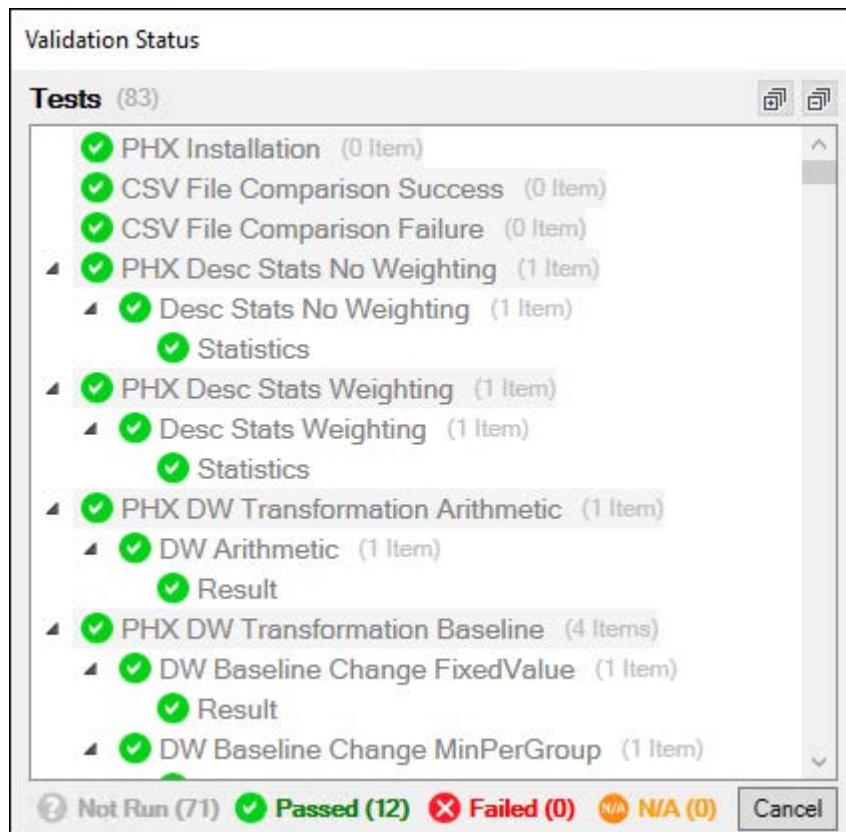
Validation Status

Tests (83)

PHX Installation (0 Item)
CSV File Comparison Success (0 Item)
CSV File Comparison Failure (0 Item)
PHX Desc Stats No Weighting (1 Item)
Desc Stats No Weighting (1 Item)
Statistics
PHX Desc Stats Weighting (1 Item)
Desc Stats Weighting (1 Item)
Statistics
PHX DW Transformation Arithmetic (1 Item)
DW Arithmetic (1 Item)
Result
PHX DW Transformation Baseline (4 Items)
DW Baseline Change FixedValue (1 Item)
Result
DW Baseline Change MinPerGroup (1 Item)

Not Run (71) Passed (12) Failed (0) N/A N/A (0) Cancel